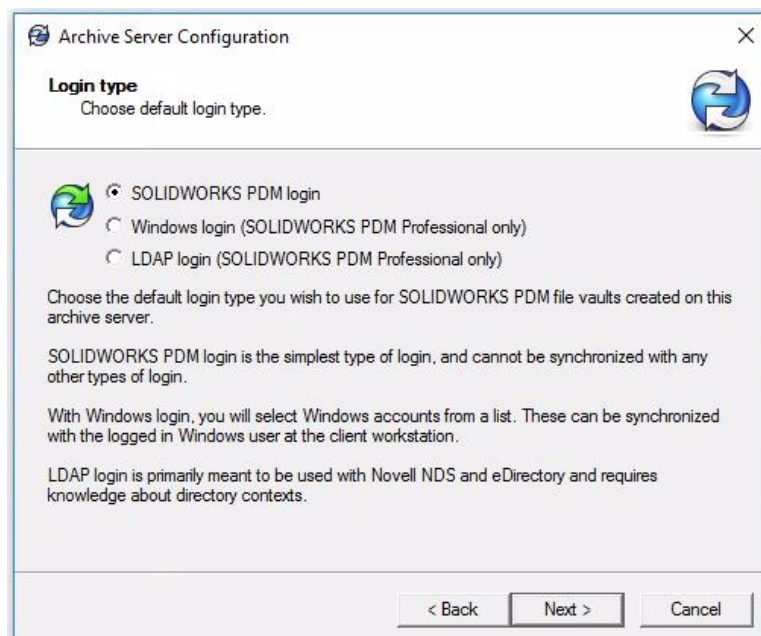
Archive Server Configuration

×

**Login type**
Choose default login type.

SOLIDWORKS PDM login

Windows login (SOLIDWORKS PDM Professional only)

LDAP login (SOLIDWORKS PDM Professional only)

Choose the default login type you wish to use for SOLIDWORKS PDM file vaults created on this archive server.

SOLIDWORKS PDM login is the simplest type of login, and cannot be synchronized with any other types of login.

With Windows login, you will select Windows accounts from a list. These can be synchronized with the logged in Windows user at the client workstation.

LDAP login is primarily meant to be used with Novell NDS and eDirectory and requires knowledge about directory contexts.

< Back

Next >

Cancel